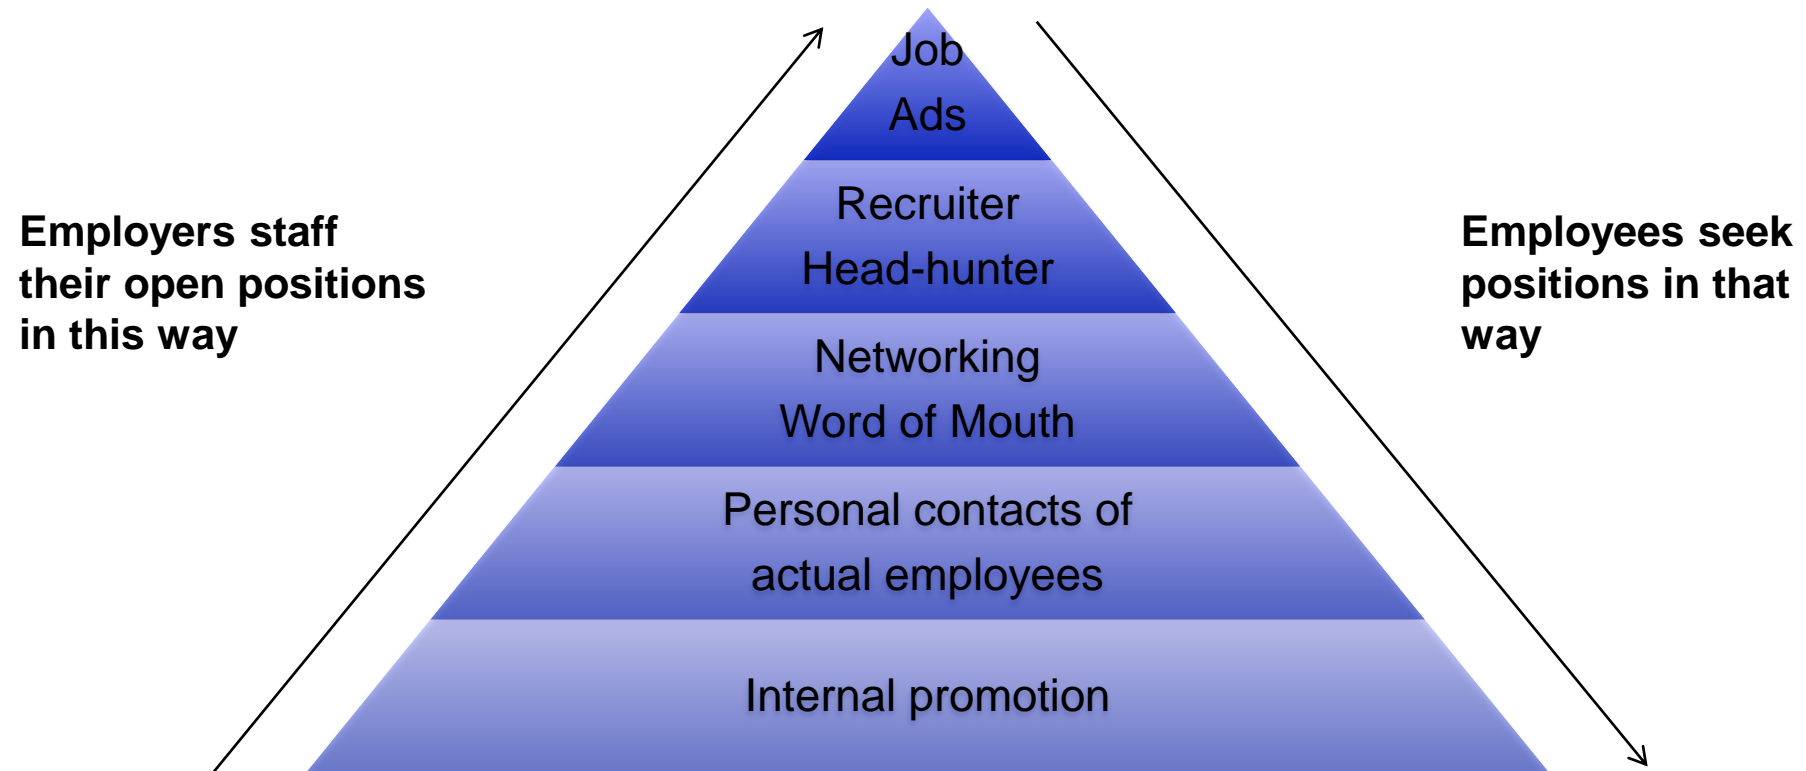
Employers staff their open positions in this way

Job Ads

Recruiter Head-hunter

Networking Word of Mouth

Personal contacts of actual employees

Internal promotion

Employees seek positions in that way